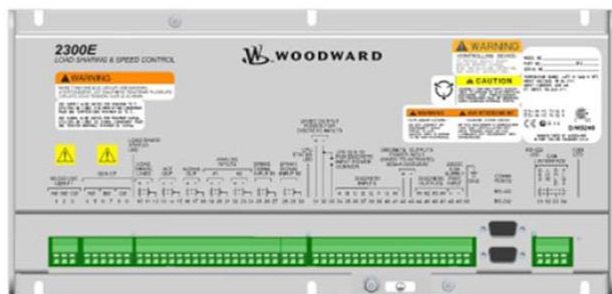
2300E
LOAD SHARING & SPEED CONTROL

WOODWARD

⚠ WARNING

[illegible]

⚠ WARNING

⚠ CAUTION

⚠ WARNING

⚠ AVERTISSEMENT

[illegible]

LOAD SHARE LINES

ANALOG INPUTS

SPEED SIGNAL INPUTS

DISCRETE INPUTS

DIAGNOSTIC INPUTS

DISCRETE OUTPUTS

COMM PORT

RS-422

CAN INTERFACE

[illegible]